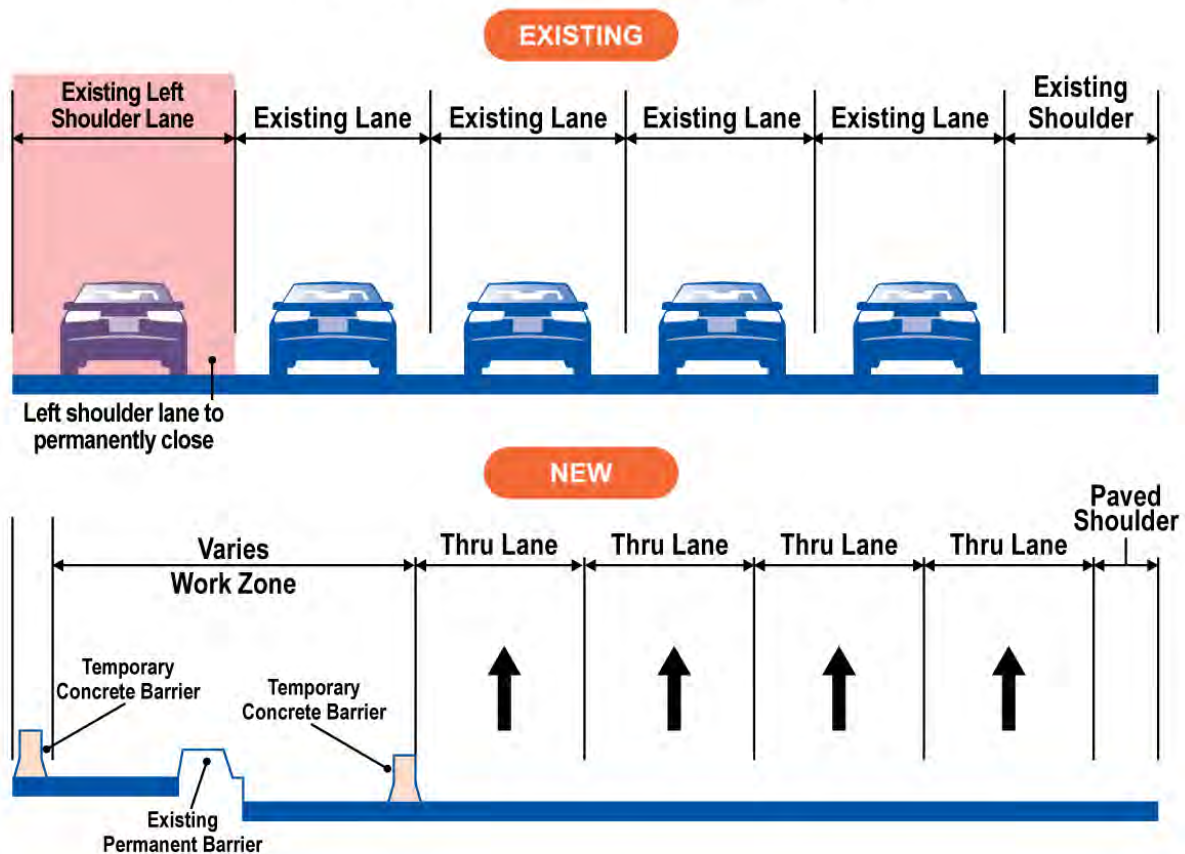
EXISTING

Existing Left Shoulder Lane

Existing Lane

Existing Lane

Existing Lane

Existing Lane

Existing Shoulder

Left shoulder lane to permanently close

NEW

Varies
Work Zone

Thru Lane

Thru Lane

Thru Lane

Thru Lane

Paved Shoulder

Temporary Concrete Barrier

Temporary Concrete Barrier

Existing Permanent Barrier